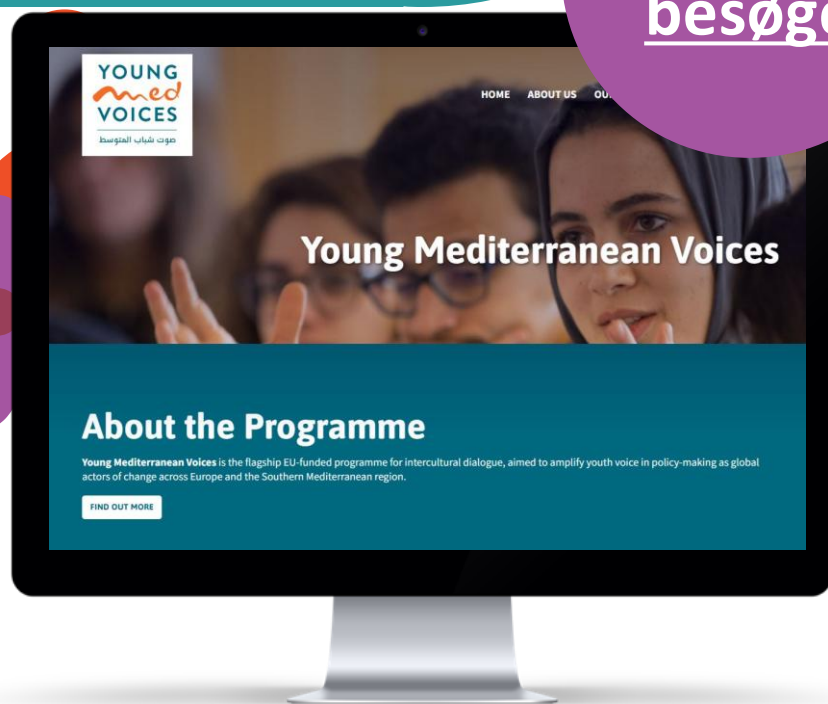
besøg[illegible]

YOUNG
med
VOICES
صوت شباب المتوسط

HOME ABOUT US OU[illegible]

Young Mediterranean Voices

About the Programme

Young Mediterranean Voices is the flagship EU-funded programme for intercultural dialogue, aimed to amplify youth voice in policy-making as global actors of change across Europe and the Southern Mediterranean region.

FIND OUT MORE